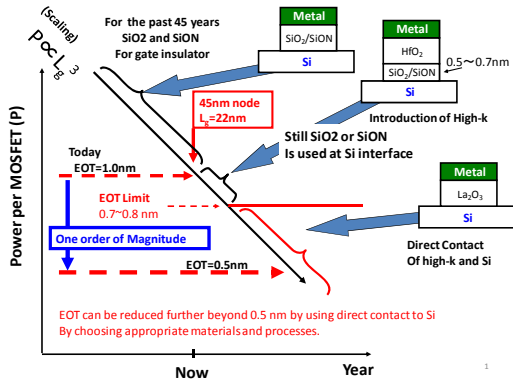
(Scaling)
$P \propto L_g^3$

For the past 45 years
SiO2 and SiON
For gate insulator

Metal
$SiO_2/SiON$
Si

Metal
$HfO_2$
$SiO_2/SiON$
Si
0.5～0.7nm

Introduction of High-k

45nm node
$L_g$=22nm

Still SiO2 or SiON
Is used at Si interface

Today
EOT=1.0nm

EOT Limit
0.7~0.8 nm

Metal
$La_2O_3$
Si

One order of Magnitude

EOT=0.5nm

Direct Contact
Of high-k and Si

Power per MOSFET (P)

EOT can be reduced further beyond 0.5 nm by using direct contact to Si
By choosing appropriate materials and processes.

Now

Year

1